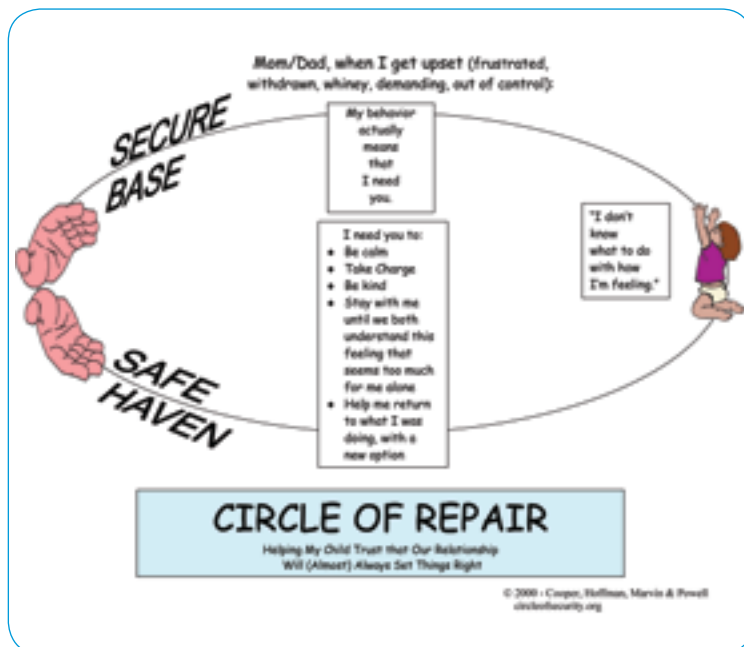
Mom/Dad, when I get upset (frustrated, withdrawn, whiney, demanding, out of control):

SECURE BASE

My behavior actually means that I need you.

"I don't know what to do with how I'm feeling."

I need you to:
- Be calm
- Take Charge
- Be kind
- Stay with me until we both understand this feeling that seems too much for me alone
- Help me return to what I was doing, with a new option

SAFE HAVEN

CIRCLE OF REPAIR

Helping My Child Trust that Our Relationship Will (Almost) Always Set Things Right

© 2000 - Cooper, Hoffman, Marvin & Powell
circleofsecurity.org